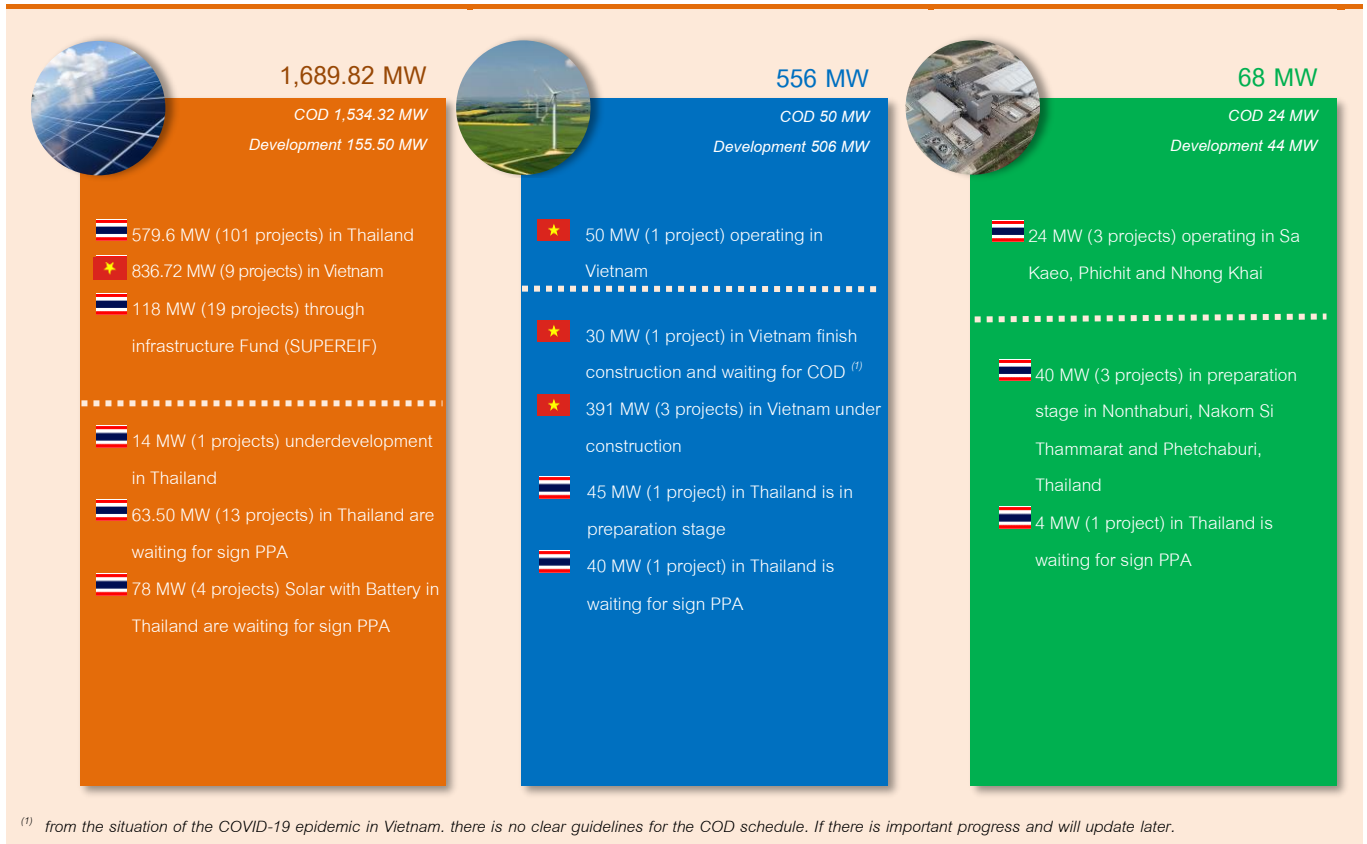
1,689.82 MW

COD 1,534.32 MW

Development 155.50 MW

579.6 MW (101 projects) in Thailand

836.72 MW (9 projects) in Vietnam

118 MW (19 projects) through infrastructure Fund (SUPEREIF)

14 MW (1 projects) underdevelopment in Thailand

63.50 MW (13 projects) in Thailand are waiting for sign PPA

78 MW (4 projects) Solar with Battery in Thailand are waiting for sign PPA

556 MW

COD 50 MW

Development 506 MW

50 MW (1 project) operating in Vietnam

30 MW (1 project) in Vietnam finish construction and waiting for COD $^{(1)}$

391 MW (3 projects) in Vietnam under construction

45 MW (1 project) in Thailand is in preparation stage

40 MW (1 project) in Thailand is waiting for sign PPA

68 MW

COD 24 MW

Development 44 MW

24 MW (3 projects) operating in Sa Kaeo, Phichit and Nhong Khai

40 MW (3 projects) in preparation stage in Nonthaburi, Nakorn Si Thammarat and Phetchaburi, Thailand

4 MW (1 project) in Thailand is waiting for sign PPA

$^{(1)}$ from the situation of the COVID-19 epidemic in Vietnam. there is no clear guidelines for the COD schedule. If there is important progress and will update later.